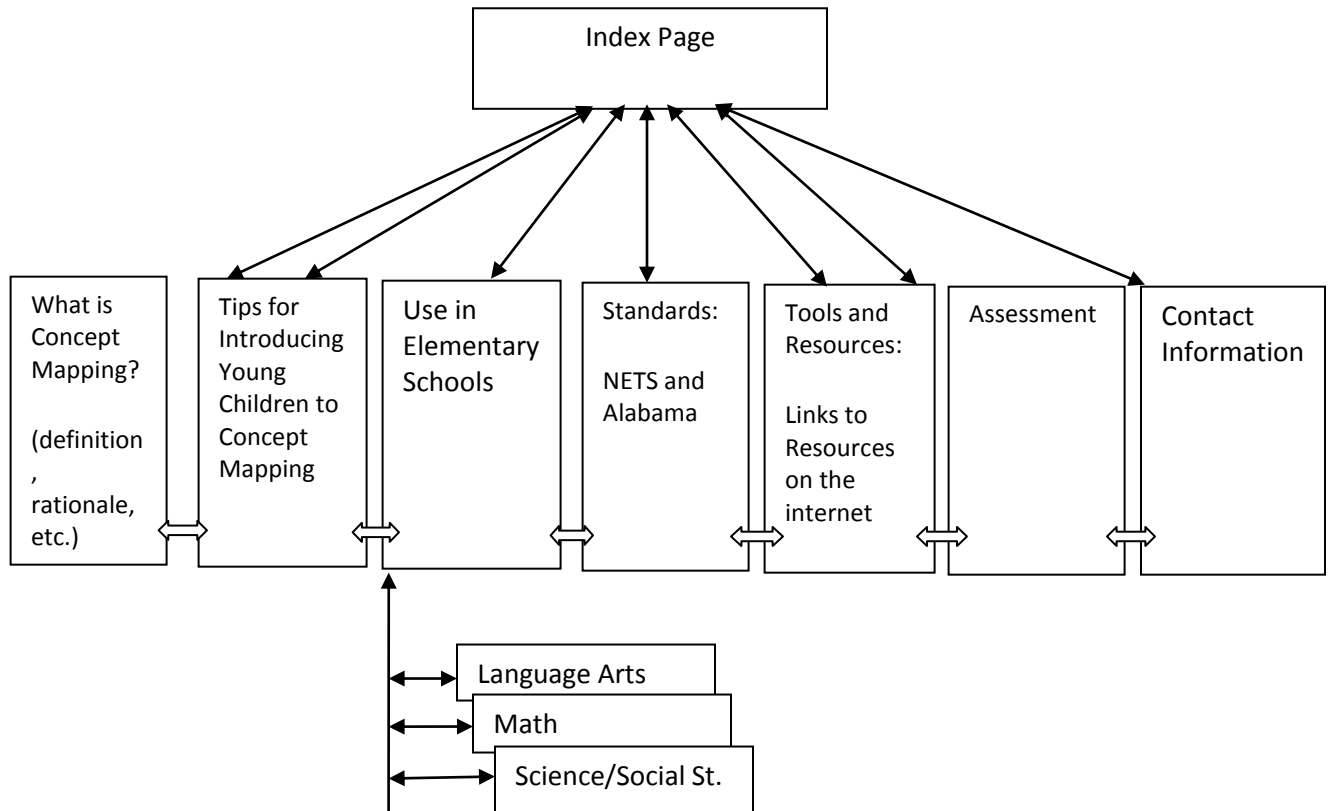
Index Page

What is Concept Mapping?

(definition, rationale, etc.)

Tips for Introducing Young Children to Concept Mapping

Use in Elementary Schools

Standards:

NETS and Alabama

Tools and Resources:

Links to Resources on the internet

Assessment

Contact Information

Language Arts

Math

Science/Social St.